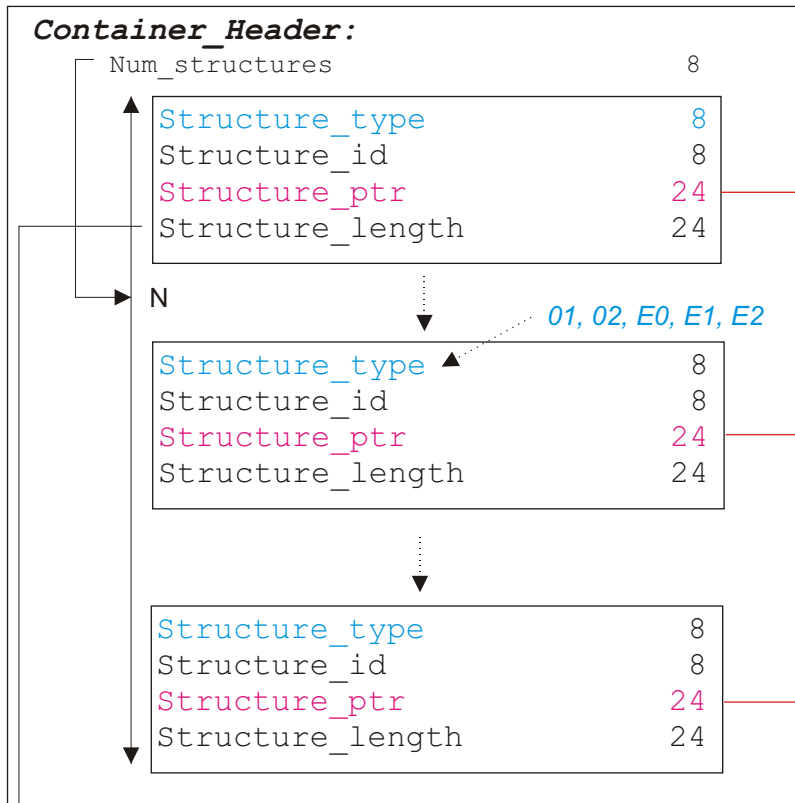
Container_Header:

Num_structures 8

Structure_type 8
Structure_id 8
Structure_ptr 24
Structure_length 24

N

01, 02, E0, E1, E2

Structure_type 8
Structure_id 8
Structure_ptr 24
Structure_length 24

Structure_type 8
Structure_id 8
Structure_ptr 24
Structure_length 24